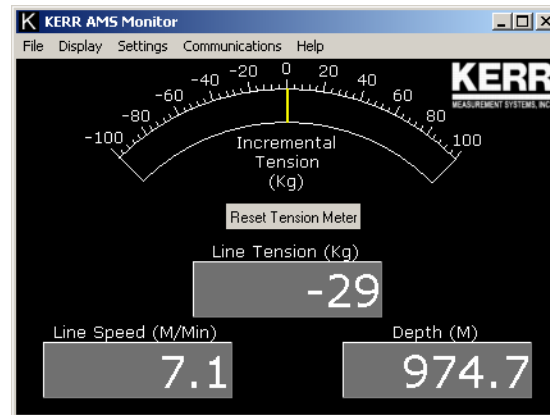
K KERR AMS Monitor

File Display Settings Communications Help

KERR
MEASUREMENT SYSTEMS, INC

-100 -80 -60 -40 -20 0 20 40 60 80 100

Incremental Tension (Kg)

Reset Tension Meter

Line Tension (Kg)
-29

Line Speed (M/Min)
7.1

Depth (M)
974.7